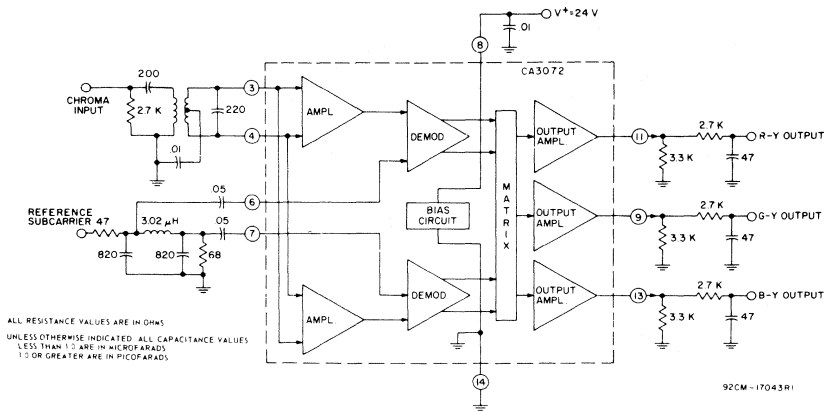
V+=24 V
.01
8
CA3072
200
CHROMA INPUT
2.7 K
220
3
4
AMPL
DEMOD
.01
OUTPUT AMPL
11
2.7 K
R-Y OUTPUT
3.3 K
47
.05
6
REFERENCE SUBCARRIER 47
3.02 μH
.05
7
BIAS CIRCUIT
M A T R I X
OUTPUT AMPL
9
2.7 K
G-Y OUTPUT
3.3 K
47
820
820
68
DEMOD
OUTPUT AMPL
13
2.7 K
B-Y OUTPUT
3.3 K
47
AMPL
14

ALL RESISTANCE VALUES ARE IN OHMS

UNLESS OTHERWISE INDICATED ALL CAPACITANCE VALUES LESS THAN 1.0 ARE IN MICROFARADS 1.0 OR GREATER ARE IN PICOFARADS

92CM-17043R1